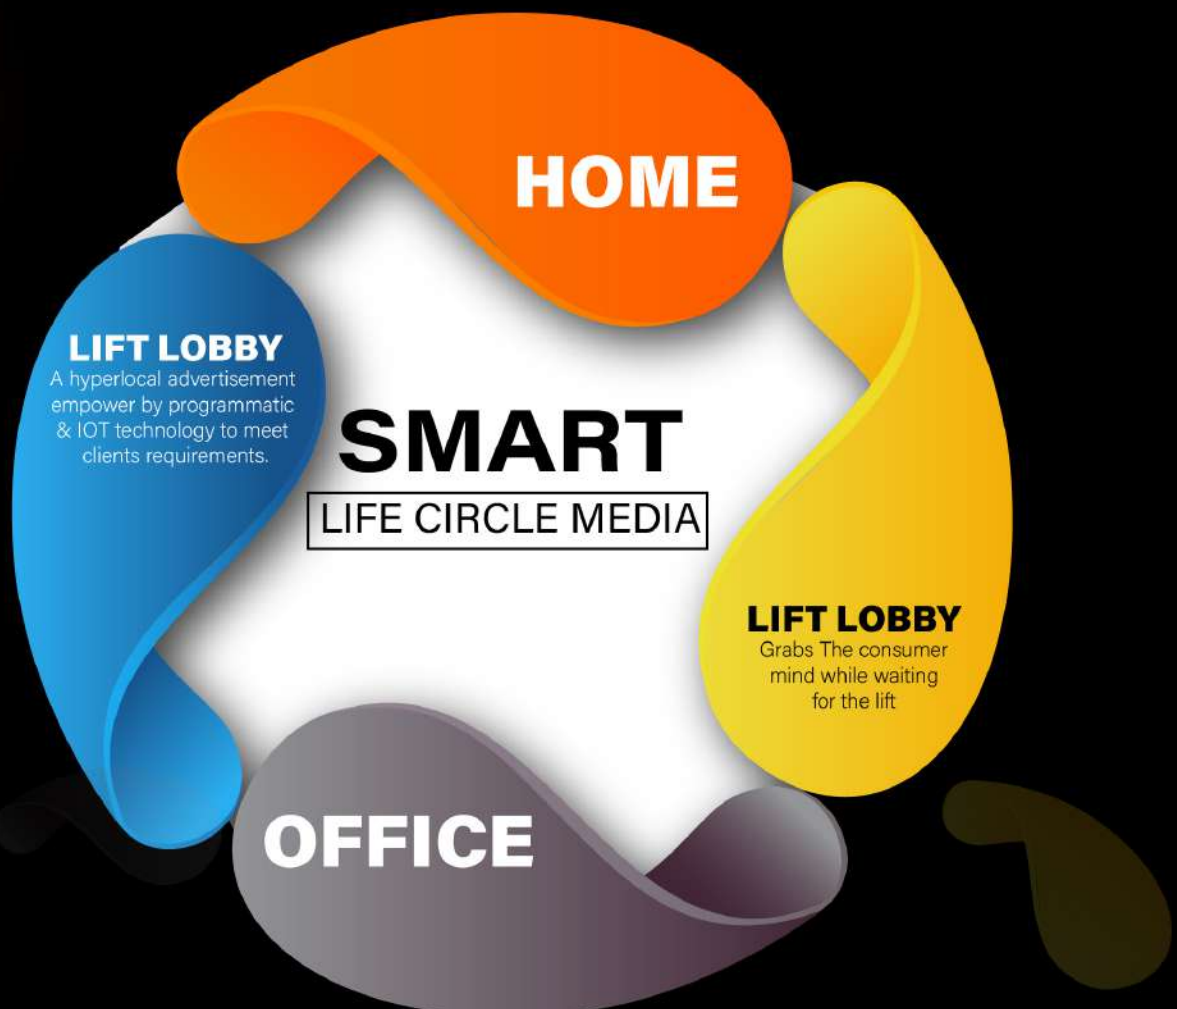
HOME

LIFT LOBBY
A hyperlocal advertisement empower by programmatic & IOT technology to meet clients requirements.

SMART
LIFE CIRCLE MEDIA

LIFT LOBBY
Grabs The consumer mind while waiting for the lift

OFFICE